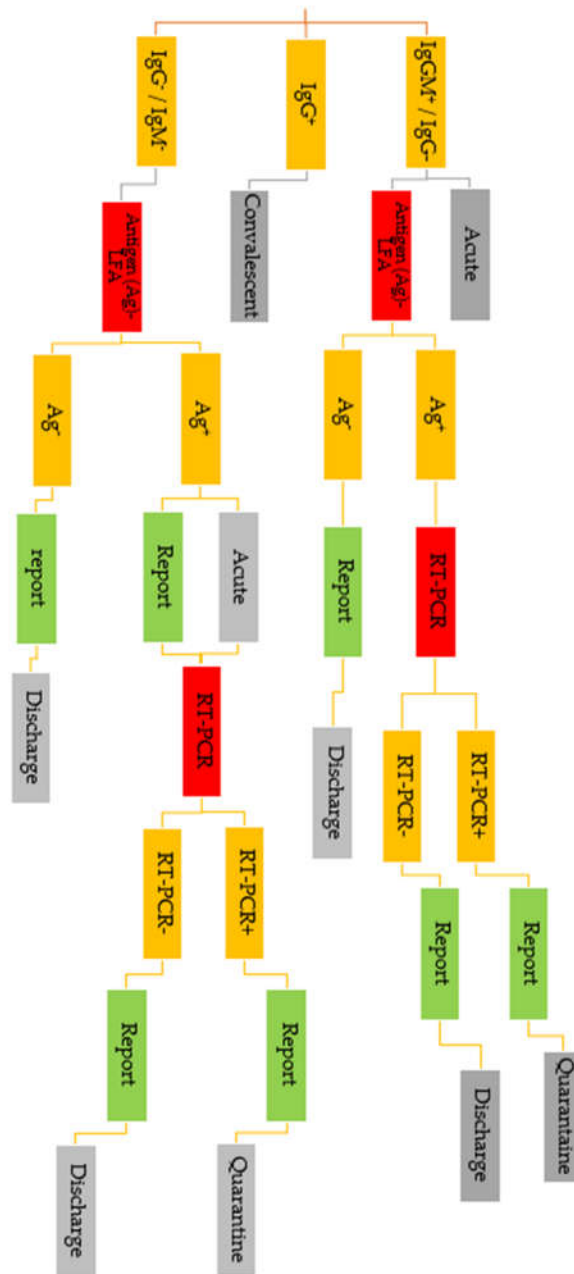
IgG⁻ / IgM⁻

IgG⁺

IgGM⁺ / IgG⁻

Antigen (Ag)-LFA

Convalescent

Antigen (Ag)-LFA

Acute

Ag⁻

Ag⁺

Ag⁻

Ag⁺

report

Report

Acute

Report

RT-PCR

Discharge

RT-PCR

Discharge

RT-PCR-

RT-PCR+

RT-PCR-

RT-PCR+

Report

Report

Report

Report

Discharge

Quarantine

Discharge

Quarantine